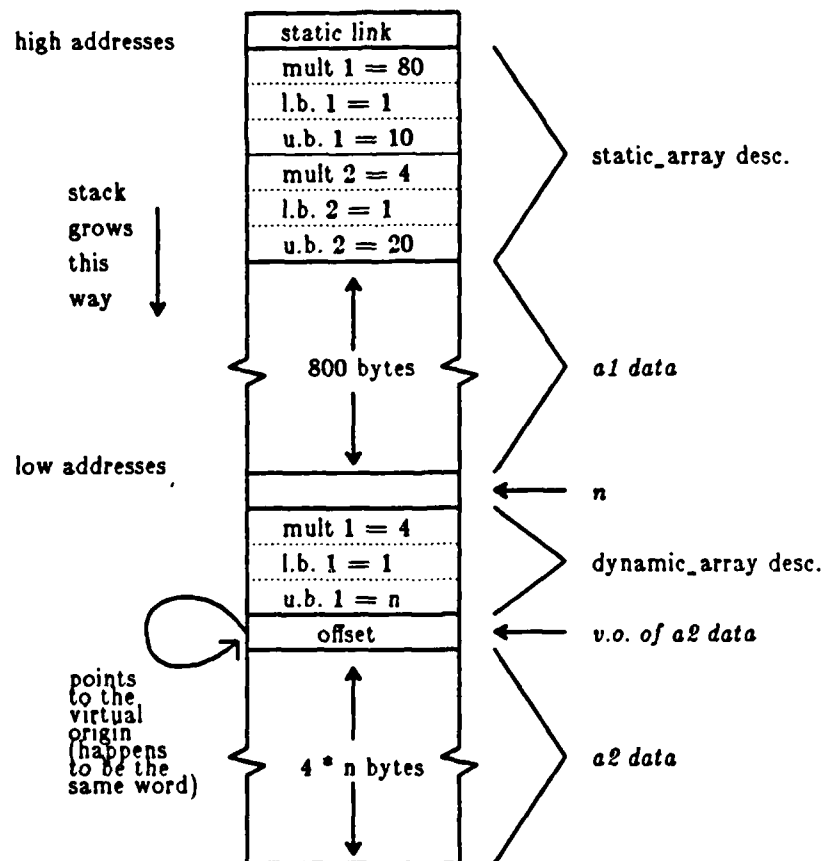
high addresses

static link

mult 1 = 80

l.b. 1 = 1

u.b. 1 = 10

mult 2 = 4

l.b. 2 = 1

u.b. 2 = 20

static_array desc.

stack grows this way

800 bytes

a1 data

low addresses

n

mult 1 = 4

l.b. 1 = 1

u.b. 1 = n

dynamic_array desc.

offset

v.o. of a2 data

points to the virtual origin (happens to be the same word)

4 * n bytes

a2 data